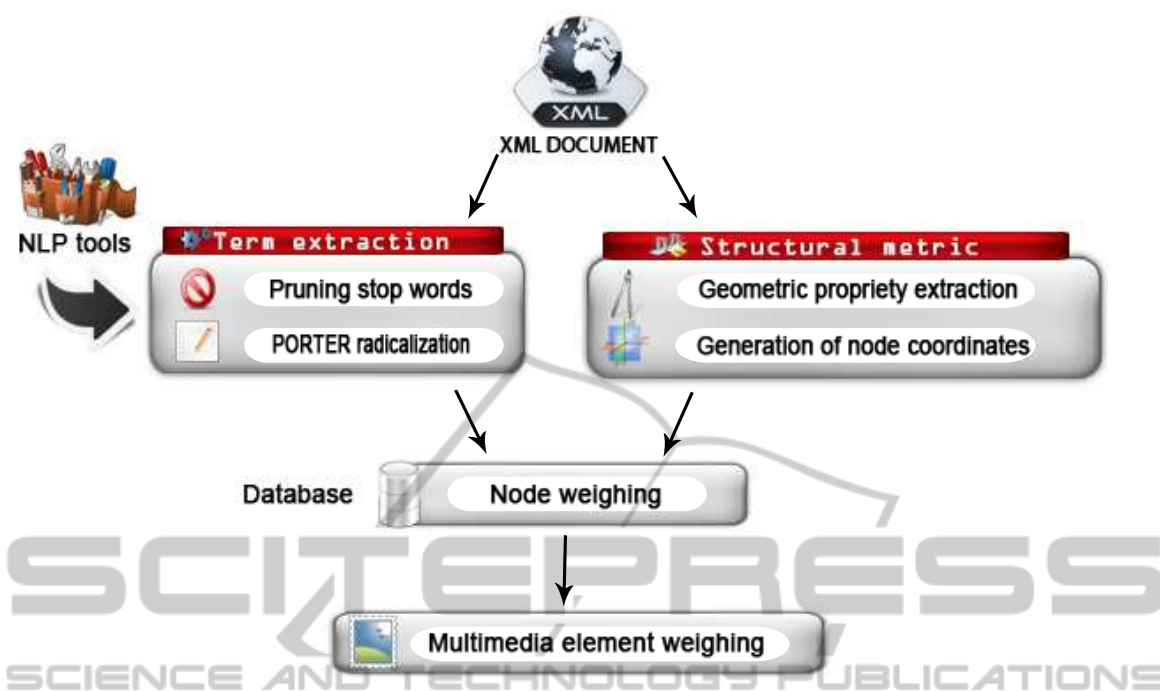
XML

XML DOCUMENT

NLP tools

Term extraction

Pruning stop words

PORTER radicalization

Structural metric

Geometric propriety extraction

Generation of node coordinates

Database

Node weighing

Multimedia element weighing

SCITEPRESS
SCIENCE AND TECHNOLOGY PUBLICATIONS